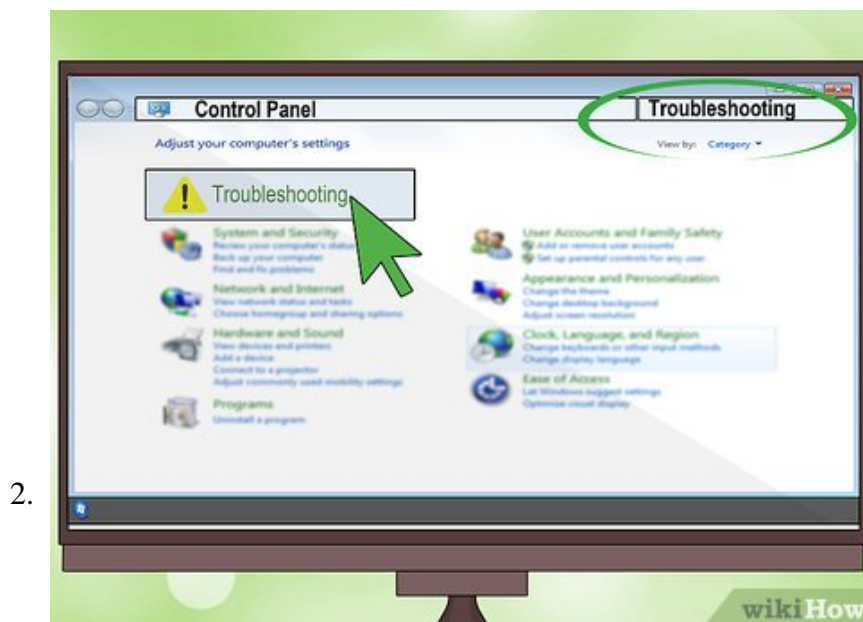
2.

Control Panel

Troubleshooting

Adjust your computer's settings

View by: Category ▾

Troubleshooting

System and Security
Review your computer's status
Back up your computer
Find and fix problems

Network and Internet
View network status and tasks
Choose homegroup and sharing options

Hardware and Sound
View devices and printers
Add a device
Connect to a projector
Adjust commonly used mobility settings

Programs
Uninstall a program

User Accounts and Family Safety
Add or remove user accounts
Set up parental controls for any user

Appearance and Personalization
Change the theme
Change desktop background
Adjust screen resolution

Clock, Language, and Region
Change keyboards or other input methods
Change display language

Ease of Access
Let Windows suggest settings
Optimize visual display

wikiHow